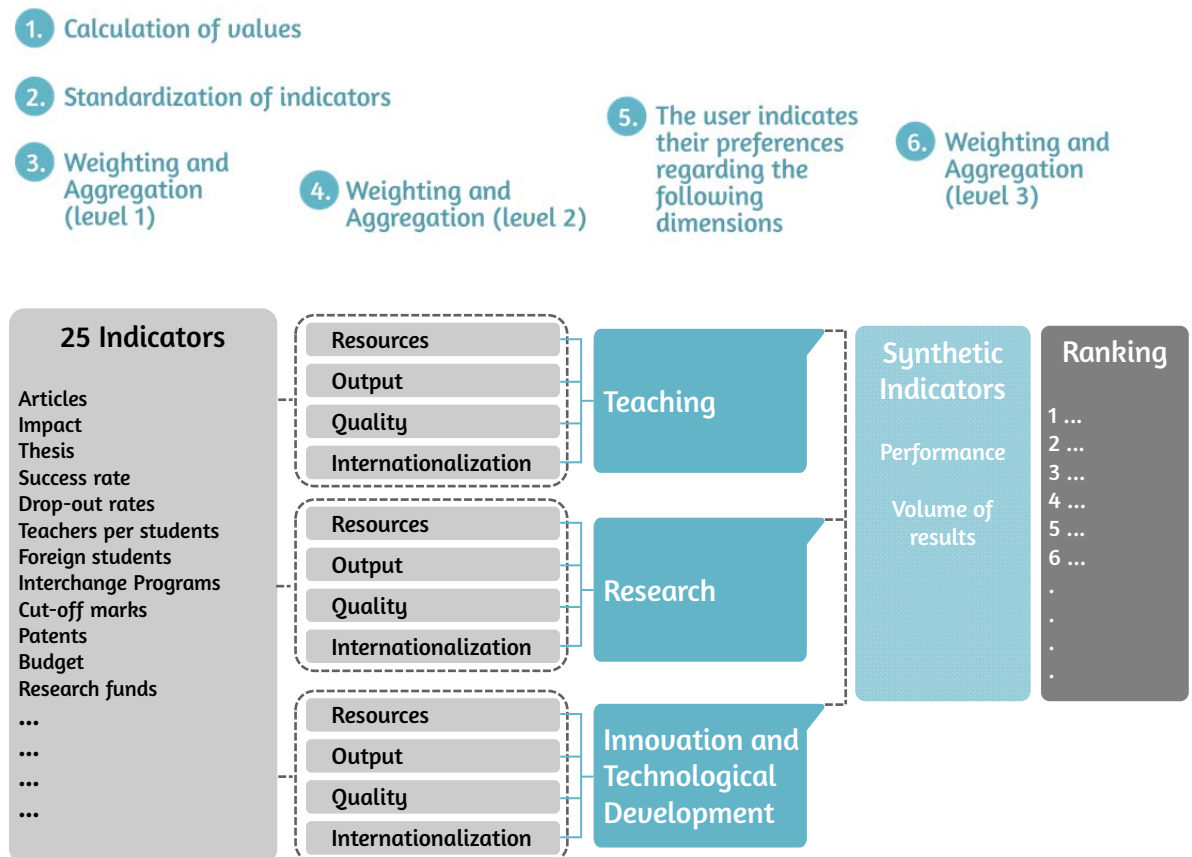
1. Calculation of values

2. Standardization of indicators

3. Weighting and Aggregation (level 1)

4. Weighting and Aggregation (level 2)

5. The user indicates their preferences regarding the following dimensions

6. Weighting and Aggregation (level 3)

25 Indicators

Articles
Impact
Thesis
Success rate
Drop-out rates
Teachers per students
Foreign students
Interchange Programs
Cut-off marks
Patents
Budget
Research funds
...
...
...
...

Resources
Output
Quality
Internationalization

Teaching

Resources
Output
Quality
Internationalization

Research

Resources
Output
Quality
Internationalization

Innovation and Technological Development

Synthetic Indicators

Performance

Volume of results

Ranking

1 ...
2 ...
3 ...
4 ...
5 ...
6 ...
.
.
.
.